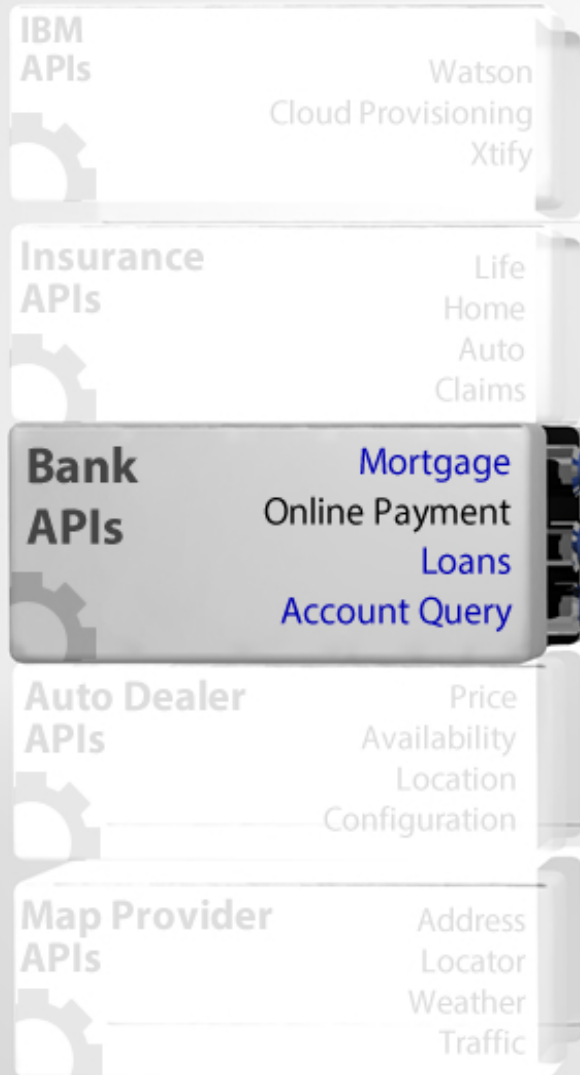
IBM APIs

Watson
Cloud Provisioning
Xtify

Insurance APIs

Life
Home
Auto
Claims

Bank APIs

Mortgage
Online Payment
Loans
Account Query

Auto Dealer APIs

Price
Availability
Location
Configuration

Map Provider APIs

Address
Locator
Weather
Traffic